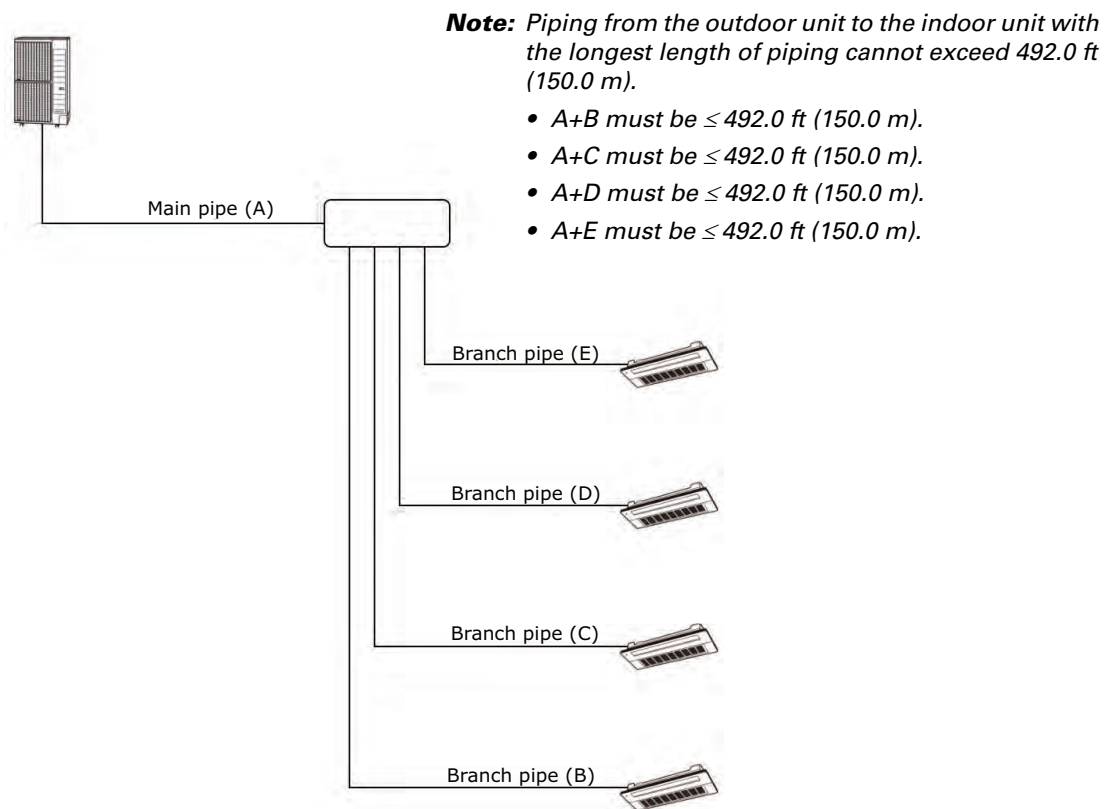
**Note:** *Piping from the outdoor unit to the indoor unit with the longest length of piping cannot exceed 492.0 ft (150.0 m).*

- *A+B must be $\leq$ 492.0 ft (150.0 m).*
- *A+C must be $\leq$ 492.0 ft (150.0 m).*
- *A+D must be $\leq$ 492.0 ft (150.0 m).*
- *A+E must be $\leq$ 492.0 ft (150.0 m).*

Main pipe (A)

Branch pipe (E)

Branch pipe (D)

Branch pipe (C)

Branch pipe (B)